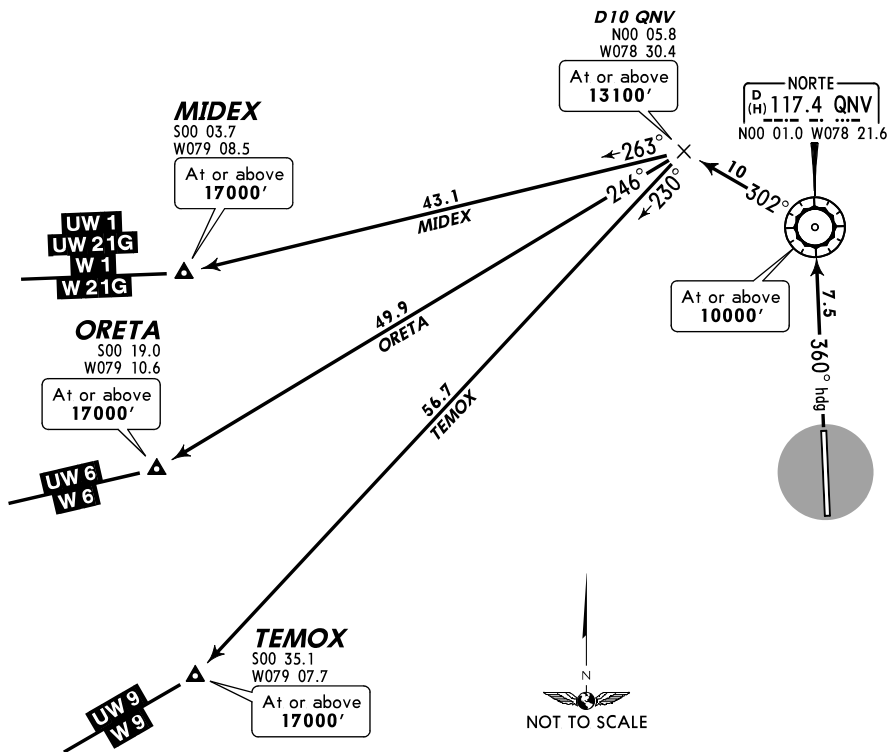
D10 QNV
N00 05.8
W078 30.4
At or above
13100′

NORTE
D
(H) 117.4 QNV
N00 01.0 W078 21.6

MIDEX
S00 03.7
W079 08.5
At or above
17000′

263°
246°
230°
10
302°

43.1
MIDEX

UW 1
UW 21G
W 1
W 21G

At or above
10000′

7.5
360° hdg

ORETA
S00 19.0
W079 10.6
At or above
17000′

49.9
ORETA

56.7
TEMOX

UW 6
W 6

TEMOX
S00 35.1
W079 07.7
At or above
17000′

UW 9
W 9

N
NOT TO SCALE